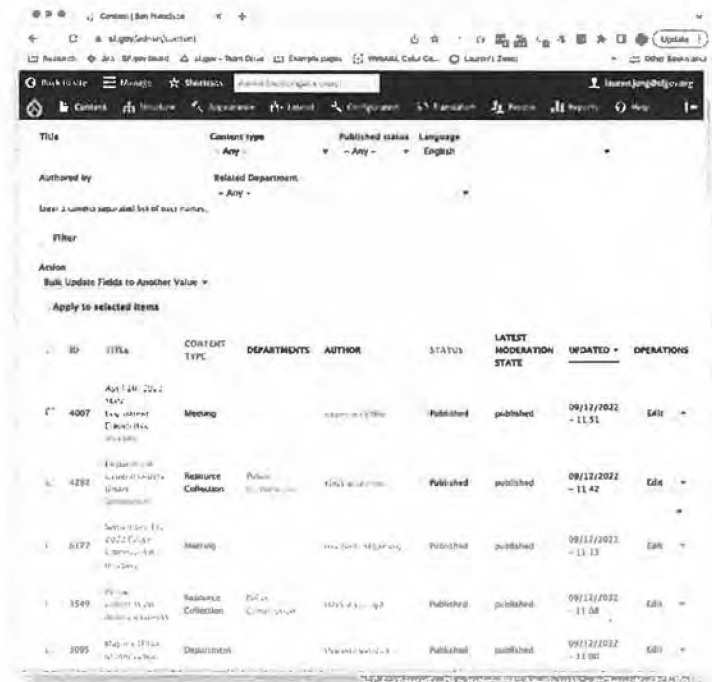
Content | San Francisco

sf.gov/admin/content

Update

Back to site   Manage   Shortcuts

lauren.jung@sfgov.org

Content   Structure   Appearance   Extend   Configuration   Translation   People   Reports   Help

Title

Content type
- Any -

Published status
- Any -

Language
English

Authored by

Related Department
- Any -

Enter a comma separated list of user names.

Filter

Action
Bulk Update Fields to Another Value

Apply to selected items

| | ID | TITLE | CONTENT TYPE | DEPARTMENTS | AUTHOR | STATUS | LATEST MODERATION STATE | UPDATED | OPERATIONS |
|---|---|---|---|---|---|---|---|---|---|
| | 4007 | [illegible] | Meeting | | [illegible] | Published | published | 09/12/2022 - 11:51 | Edit |
| | 4292 | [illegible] | Resource Collection | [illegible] | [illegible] | Published | published | 09/12/2022 - 11:42 | Edit |
| | 6177 | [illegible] | Meeting | | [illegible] | Published | published | 09/12/2022 - 11:13 | Edit |
| | 3549 | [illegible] | Resource Collection | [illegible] | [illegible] | Published | published | 09/12/2022 - 11:08 | Edit |
| | 3095 | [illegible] | Department | | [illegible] | Published | published | 09/12/2022 - 11:00 | Edit |